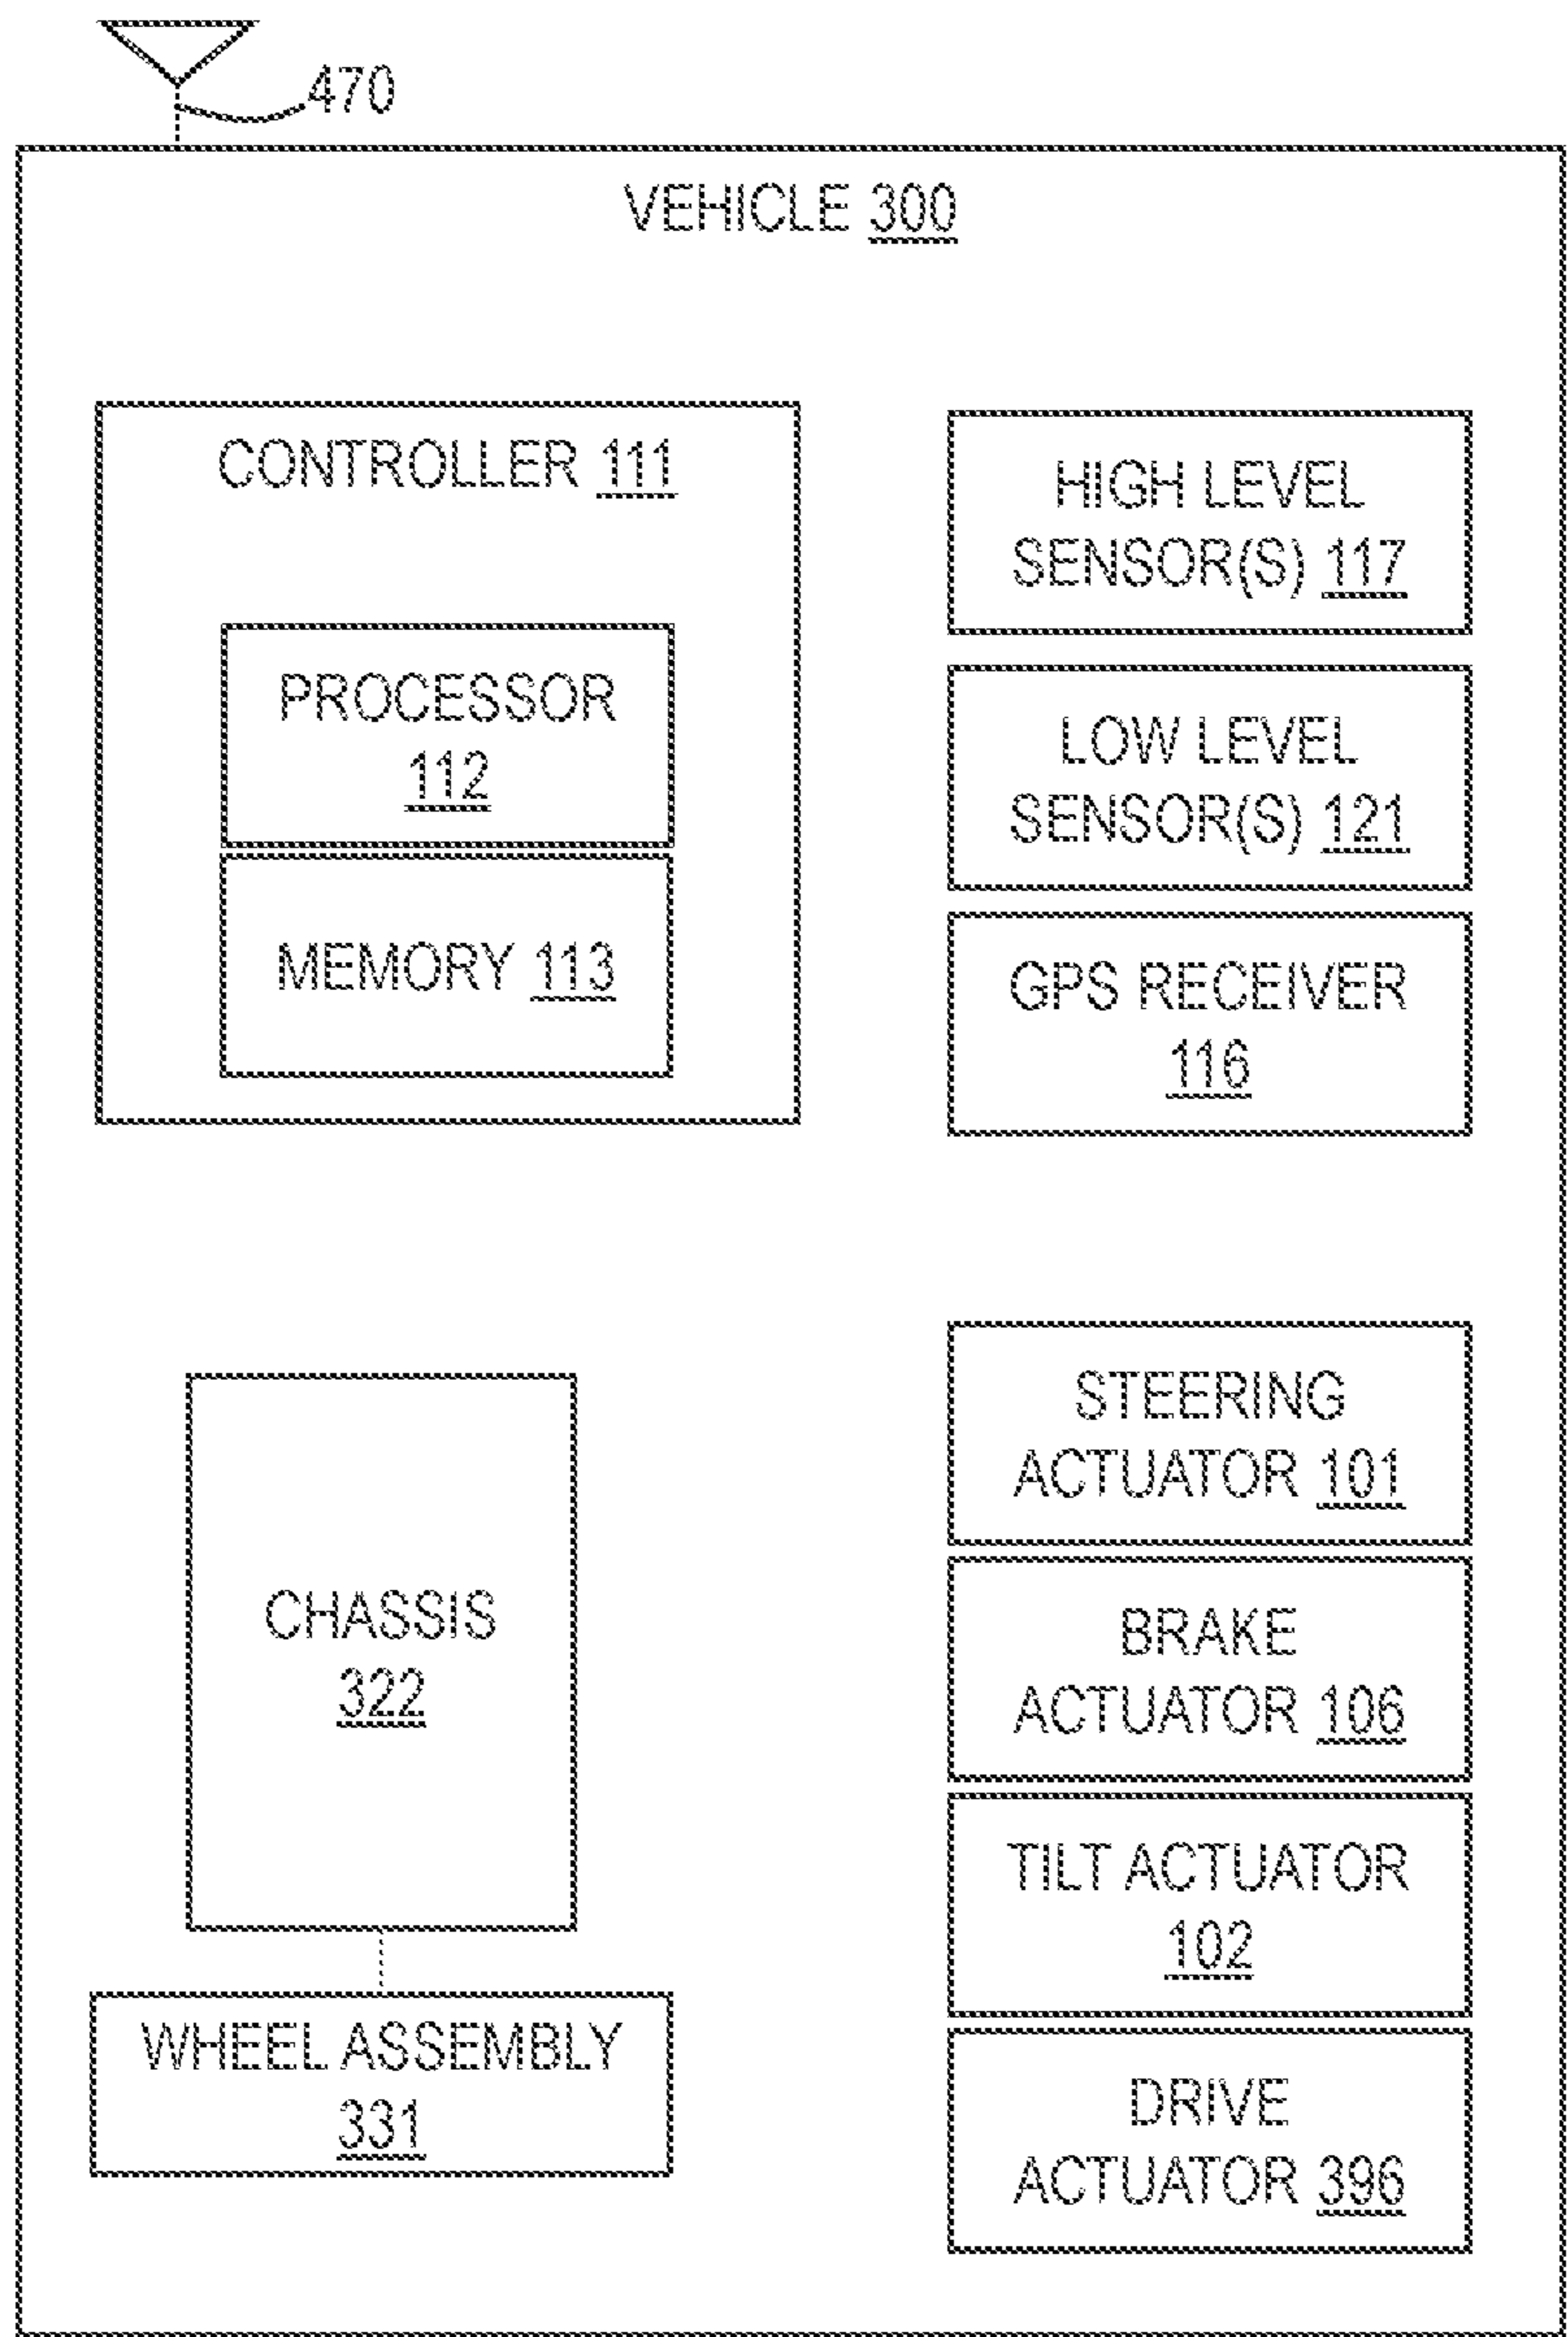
470

VEHICLE 300

CONTROLLER 111

PROCESSOR 112

MEMORY 113

HIGH LEVEL SENSOR(S) 117

LOW LEVEL SENSOR(S) 121

GPS RECEIVER 116

CHASSIS 322

WHEEL ASSEMBLY 331

STEERING ACTUATOR 101

BRAKE ACTUATOR 106

TILT ACTUATOR 102

DRIVE ACTUATOR 396